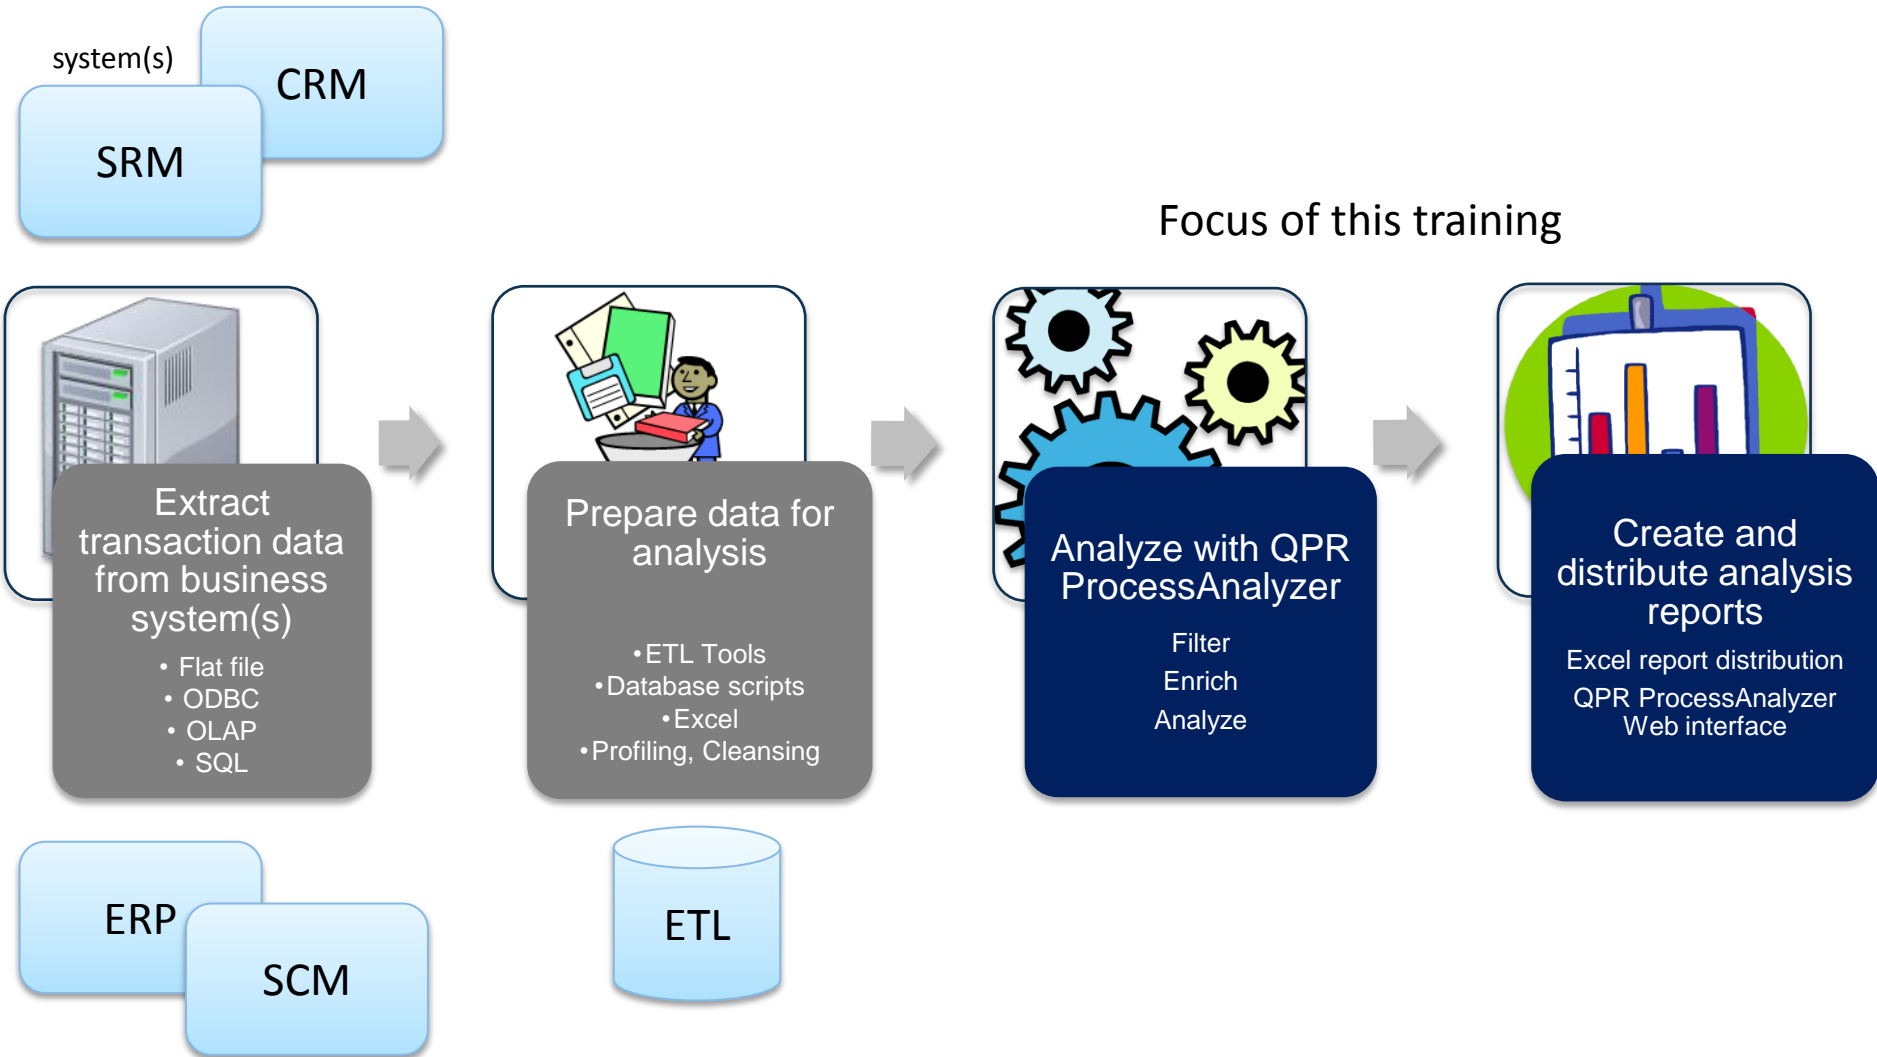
system(s)

CRM

SRM

Focus of this training

Extract transaction data from business system(s)

- Flat file
- ODBC
- OLAP
- SQL

Prepare data for analysis

- ETL Tools
- Database scripts
- Excel
- Profiling, Cleansing

Analyze with QPR ProcessAnalyzer

Filter

Enrich

Analyze

Create and distribute analysis reports

Excel report distribution

QPR ProcessAnalyzer Web interface

ERP

SCM

ETL